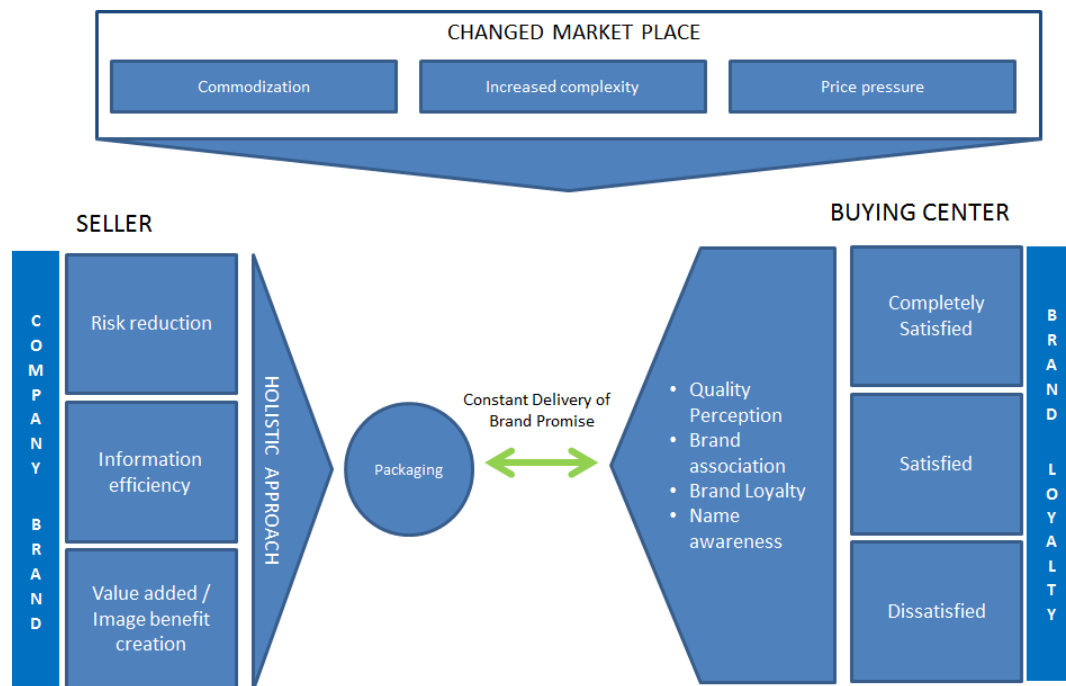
CHANGED MARKET PLACE

Commodization

Increased complexity

Price pressure

SELLER

COMPANY BRAND

Risk reduction

Information efficiency

Value added / Image benefit creation

HOLISTIC APPROACH

Packaging

Constant Delivery of Brand Promise

BUYING CENTER

- Quality Perception
- Brand association
- Brand Loyalty
- Name awareness

Completely Satisfied

Satisfied

Dissatisfied

BRAND LOYALTY